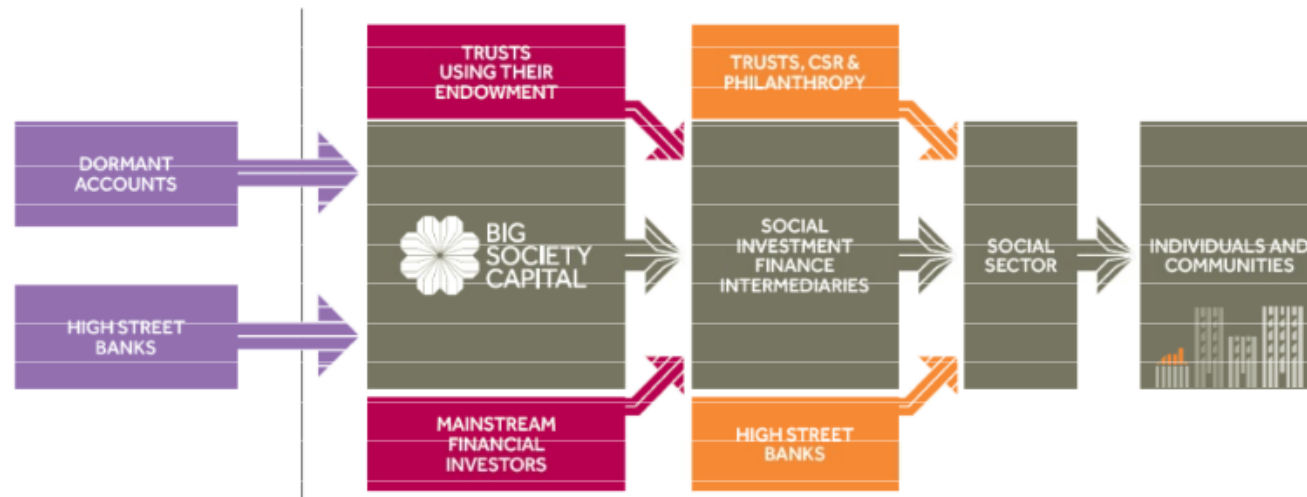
DORMANT ACCOUNTS

HIGH STREET BANKS

TRUSTS USING THEIR ENDOWMENT

BIG SOCIETY CAPITAL

MAINSTREAM FINANCIAL INVESTORS

TRUSTS, CSR & PHILANTHROPY

SOCIAL INVESTMENT FINANCE INTERMEDIARIES

HIGH STREET BANKS

SOCIAL SECTOR

INDIVIDUALS AND COMMUNITIES